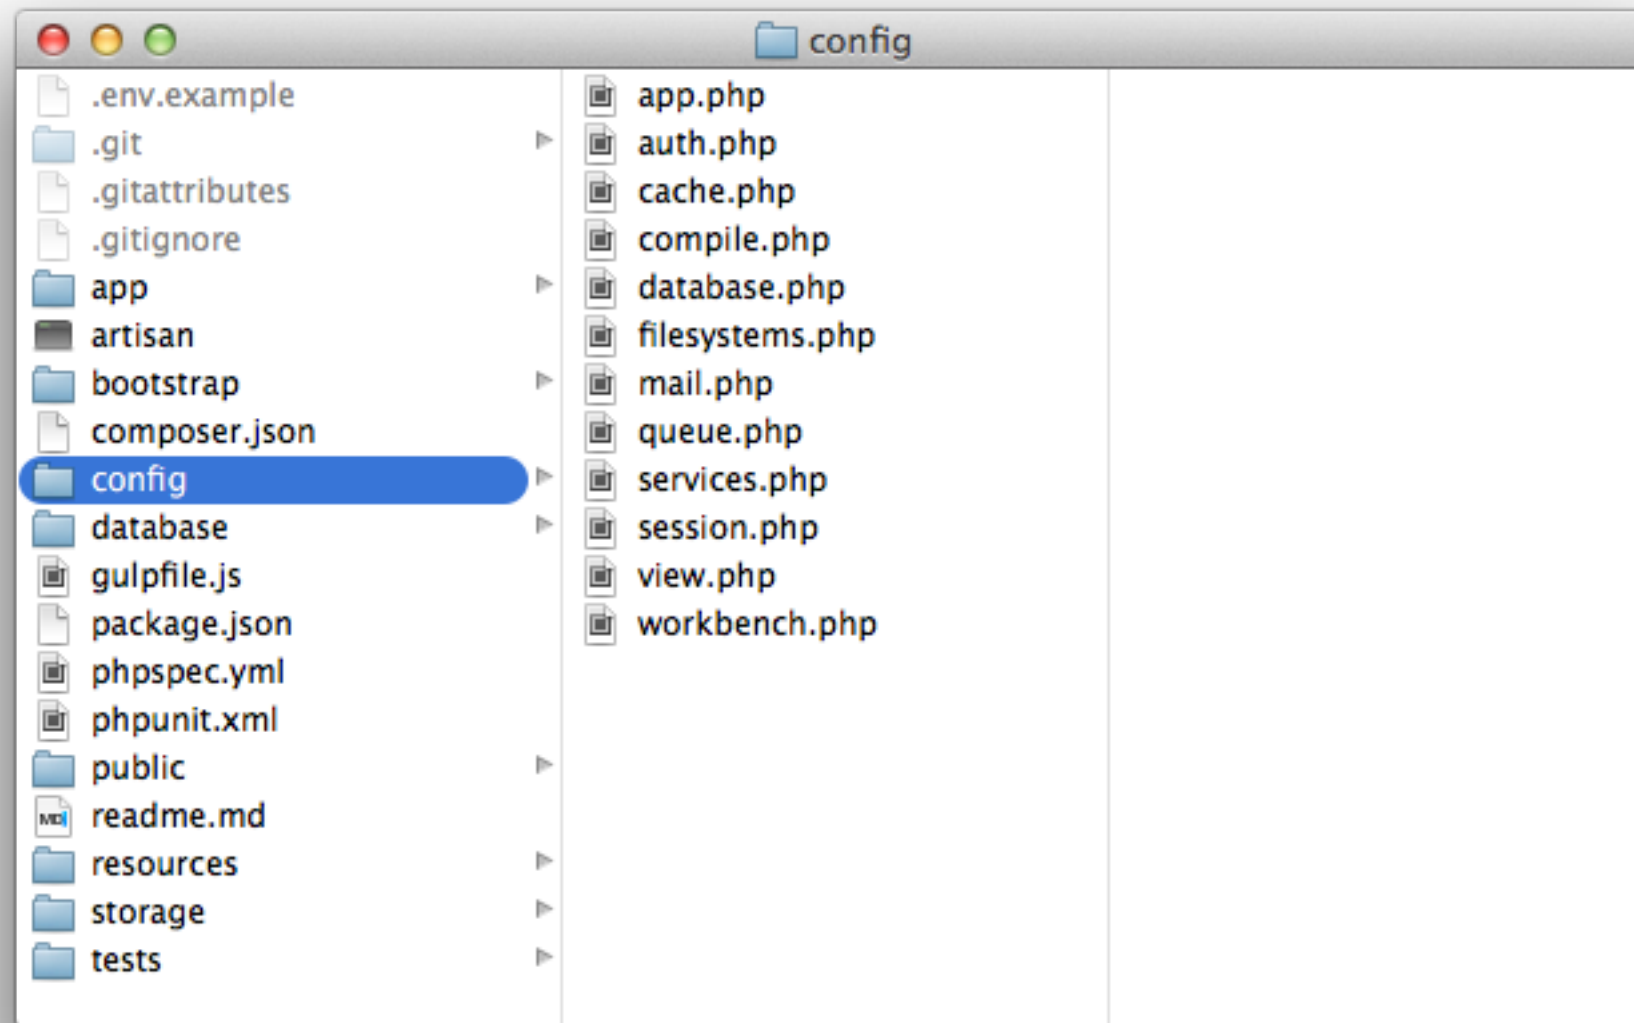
config

.env.example
.git
.gitattributes
.gitignore
app
artisan
bootstrap
composer.json
config
database
gulpfile.js
package.json
phpspec.yml
phpunit.xml
public
readme.md
resources
storage
tests

app.php
auth.php
cache.php
compile.php
database.php
filesystems.php
mail.php
queue.php
services.php
session.php
view.php
workbench.php